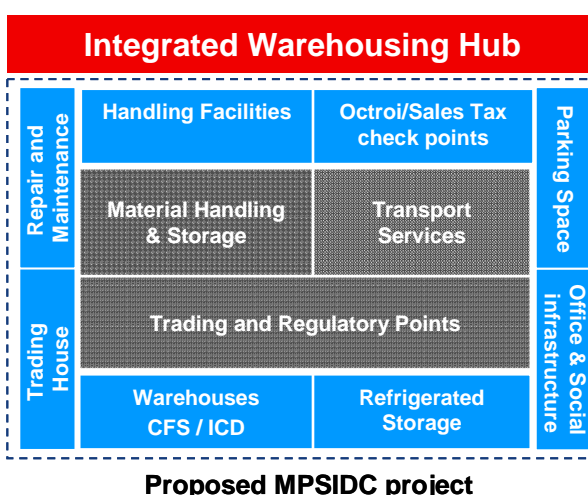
Integrated Warehousing Hub

Repair and Maintenance

Handling Facilities

Octroi/Sales Tax check points

Parking Space

Material Handling & Storage

Transport Services

Trading House

Trading and Regulatory Points

Office & Social infrastructure

Warehouses CFS / ICD

Refrigerated Storage

Proposed MPSIDC project